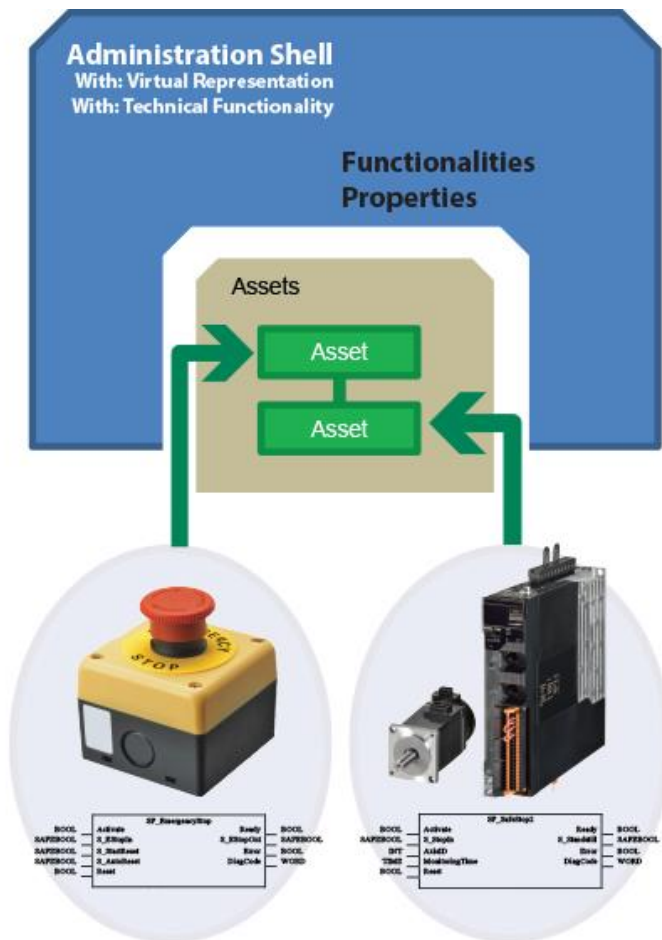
Administration Shell
With: Virtual Representation
With: Technical Functionality

Functionalities
Properties

Assets

Asset

Asset

STOP

SF_EmergencyStop

| | | | |
|---|---|---|---|
| BOOL | Activate | Ready | BOOL |
| SAFEBOOL | S_EStopIn | S_EStopOut | SAFEBOOL |
| SAFEBOOL | S_StartReset | Error | BOOL |
| SAFEBOOL | S_AutoReset | DiagCode | WORD |
| BOOL | Reset | | |

SF_SafeStop2

| | | | |
|---|---|---|---|
| BOOL | Activate | Ready | BOOL |
| SAFEBOOL | S_StopIn | S_Standstill | SAFEBOOL |
| INT | AxisID | Error | BOOL |
| TIME | MonitoringTime | DiagCode | WORD |
| BOOL | Reset | | |